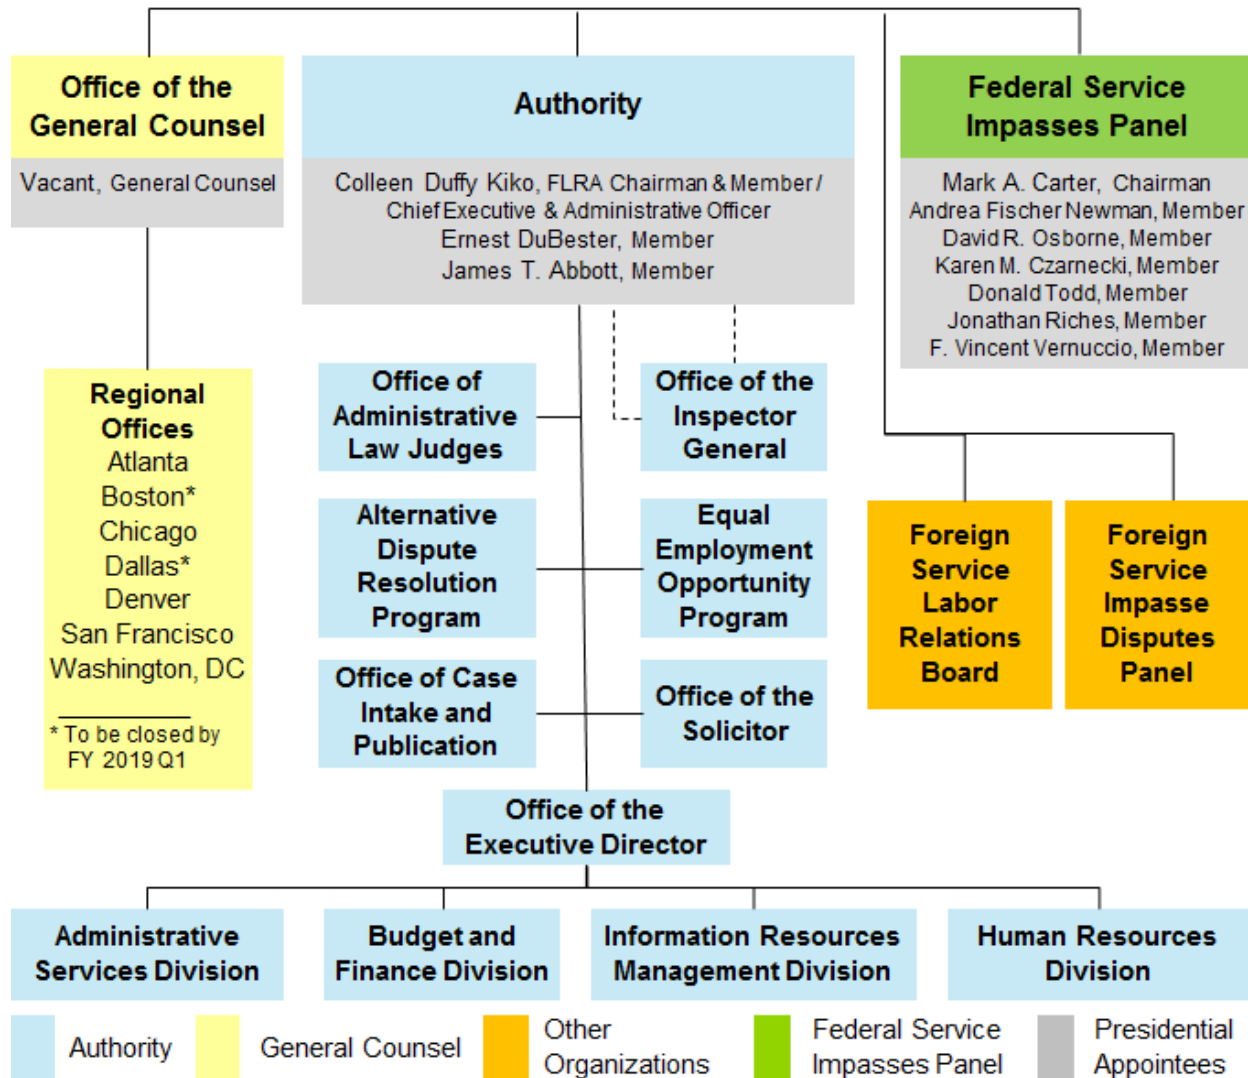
Office of the General Counsel

Vacant, General Counsel

Authority

Colleen Duffy Kiko, FLRA Chairman & Member / Chief Executive & Administrative Officer
Ernest DuBester, Member
James T. Abbott, Member

Federal Service Impasses Panel

Mark A. Carter, Chairman
Andrea Fischer Newman, Member
David R. Osborne, Member
Karen M. Czarnecki, Member
Donald Todd, Member
Jonathan Riches, Member
F. Vincent Vernuccio, Member

Regional Offices
Atlanta
Boston*
Chicago
Dallas*
Denver
San Francisco
Washington, DC

* To be closed by FY 2019 Q1

Office of Administrative Law Judges

Office of the Inspector General

Alternative Dispute Resolution Program

Equal Employment Opportunity Program

Office of Case Intake and Publication

Office of the Solicitor

Foreign Service Labor Relations Board

Foreign Service Impasse Disputes Panel

Office of the Executive Director

Administrative Services Division

Budget and Finance Division

Information Resources Management Division

Human Resources Division

Authority
General Counsel
Other Organizations
Federal Service Impasses Panel
Presidential Appointees